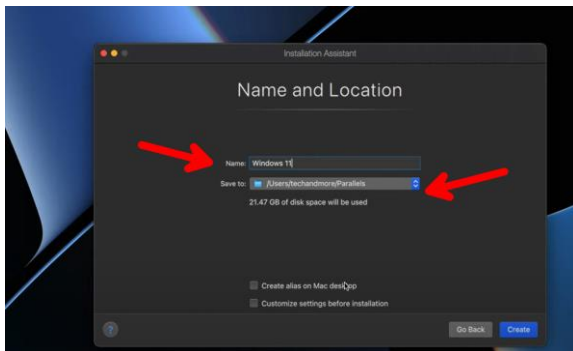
Installation Assistant

Name and Location

Name: Windows 11

Save to: /Users/techandmore/Parallels

21.47 GB of disk space will be used

Create alias on Mac desktop

Customize settings before installation

?

Go Back

Create